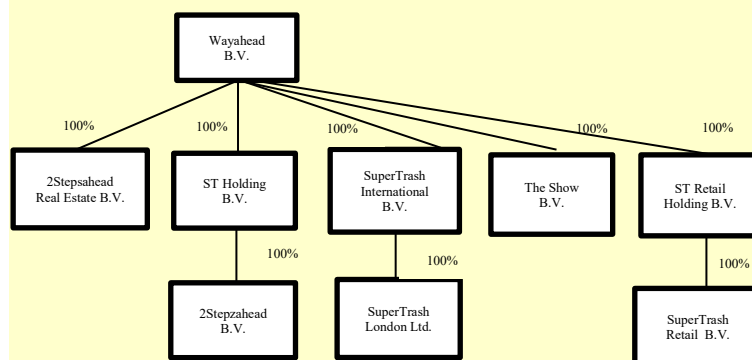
Wayahead B.V.

100%

2Stepsahead Real Estate B.V.

100%

ST Holding B.V.

100%

2Stepzahead B.V.

100%

SuperTrash International B.V.

100%

SuperTrash London Ltd.

100%

The Show B.V.

100%

ST Retail Holding B.V.

100%

SuperTrash Retail B.V.